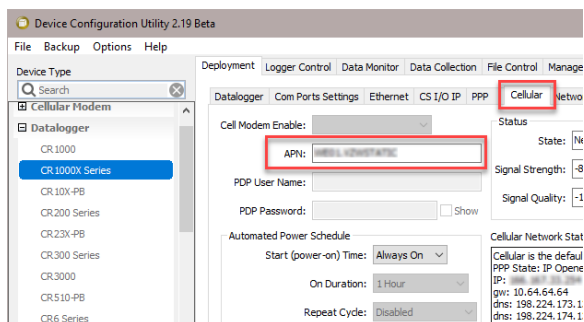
Device Configuration Utility 2.19 Beta

File Backup Options Help

Device Type

Search

Cellular Modem

Datalogger

CR1000

CR1000X Series

CR10X-PB

CR200 Series

CR23X-PB

CR300 Series

CR3000

CR510-PB

CR6 Series

Deployment Logger Control Data Monitor Data Collection File Control Manage

Datalogger Com Ports Settings Ethernet CS I/O IP PPP Cellular Netwo

Cell Modem Enable:

APN: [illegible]

PDP User Name:

PDP Password:

Show

Automated Power Schedule

Start (power-on) Time: Always On

On Duration: 1 Hour

Repeat Cycle: Disabled

Status

State: Ne

Signal Strength: -8

Signal Quality: -1

Cellular Network Stat

Cellular is the defaul

PPP State: IP Opene

IP: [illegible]

gw: 10.64.64.64

dns: 198.224.173.1

dns: 198.224.174.1